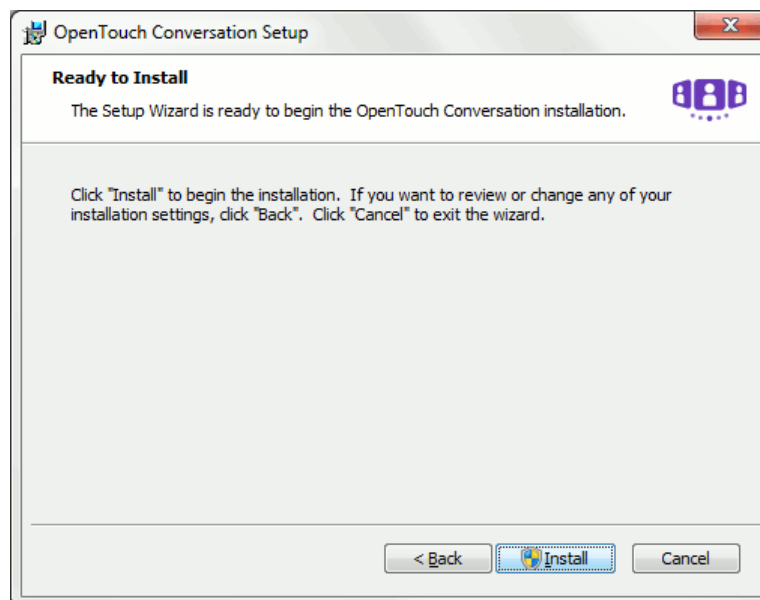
OpenTouch Conversation Setup

Ready to Install

The Setup Wizard is ready to begin the OpenTouch Conversation installation.

Click "Install" to begin the installation. If you want to review or change any of your installation settings, click "Back". Click "Cancel" to exit the wizard.

< Back

Install

Cancel